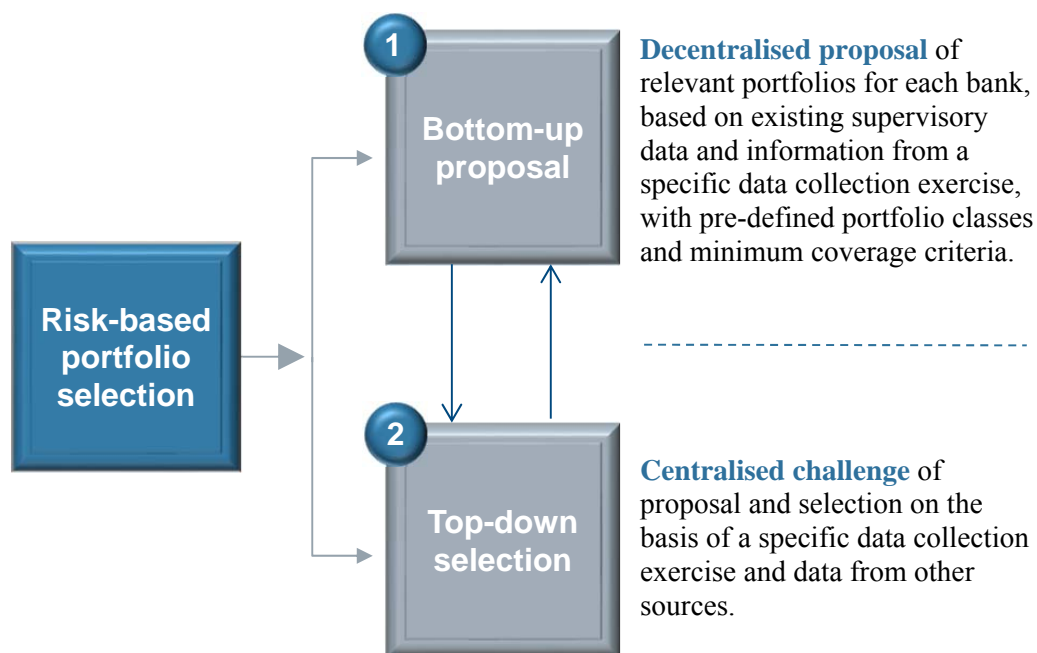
Risk-based portfolio selection

1

Bottom-up proposal

Decentralised proposal of relevant portfolios for each bank, based on existing supervisory data and information from a specific data collection exercise, with pre-defined portfolio classes and minimum coverage criteria.

2

Top-down selection

Centralised challenge of proposal and selection on the basis of a specific data collection exercise and data from other sources.